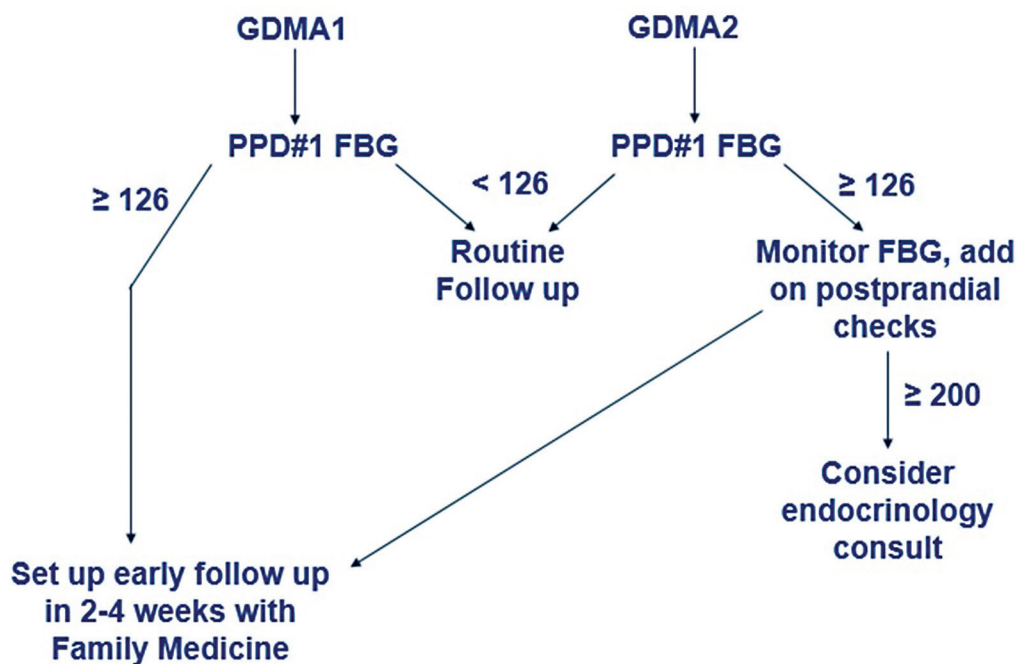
GDMA1

GDMA2

PPD#1 FBG

PPD#1 FBG

≥ 126

< 126

≥ 126

Routine Follow up

Monitor FBG, add on postprandial checks

≥ 200

Consider endocrinology consult

Set up early follow up in 2-4 weeks with Family Medicine